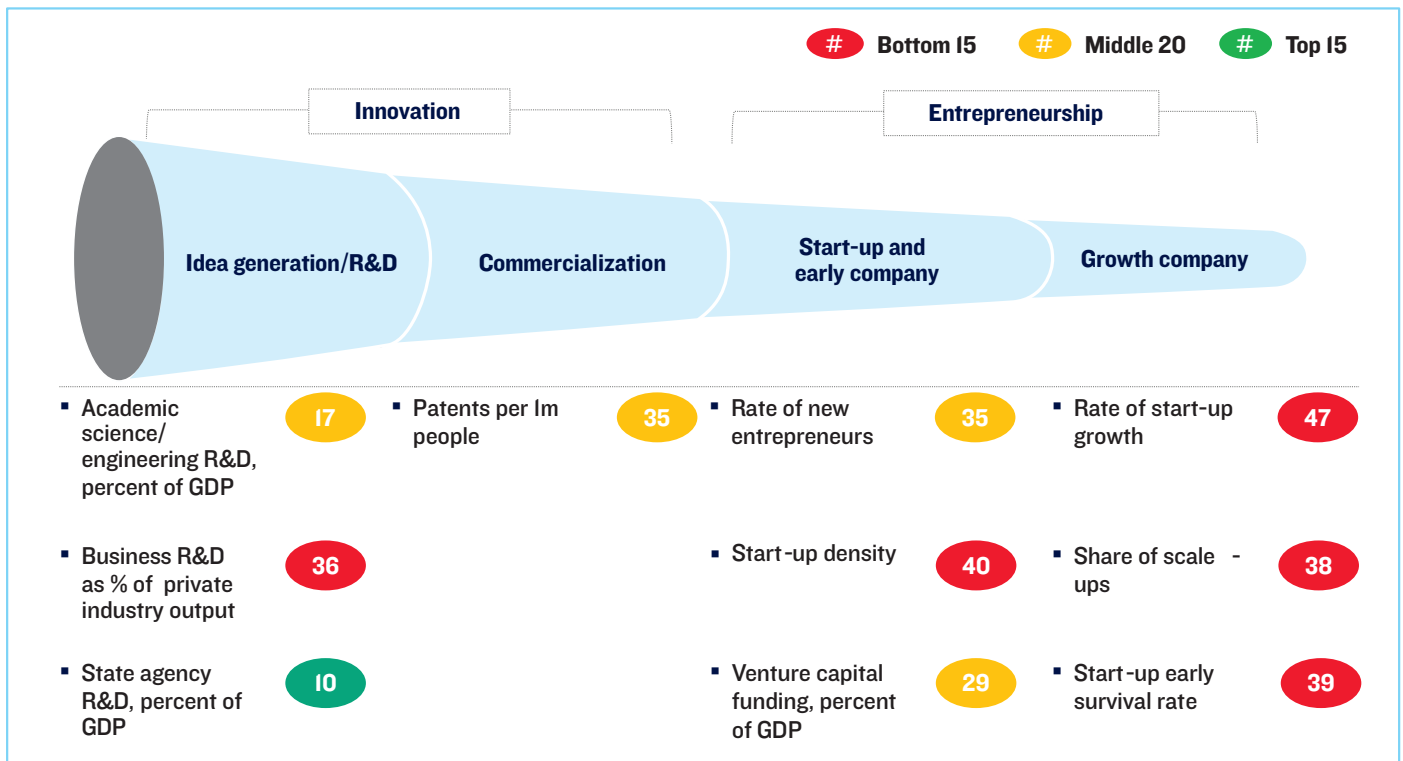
# Bottom 15 # Middle 20 # Top 15

Innovation

Entrepreneurship

Idea generation/R&D

Commercialization

Start-up and early company

Growth company

▪ Academic science/ engineering R&D, percent of GDP 17

▪ Patents per 1m people 35

▪ Rate of new entrepreneurs 35

▪ Rate of start-up growth 47

▪ Business R&D as % of private industry output 36

▪ Start-up density 40

▪ Share of scale - ups 38

▪ State agency R&D, percent of GDP 10

▪ Venture capital funding, percent of GDP 29

▪ Start-up early survival rate 39